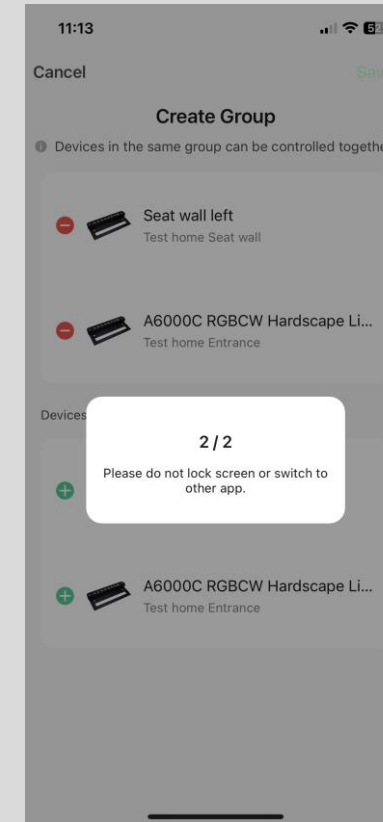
11:13

Cancel

Sav

Create Group

Devices in the same group can be controlled togethe

Seat wall left
Test home Seat wall

A6000C RGBCW Hardscape Li...
Test home Entrance

Devices

2 / 2

Please do not lock screen or switch to other app.

A6000C RGBCW Hardscape Li...
Test home Entrance